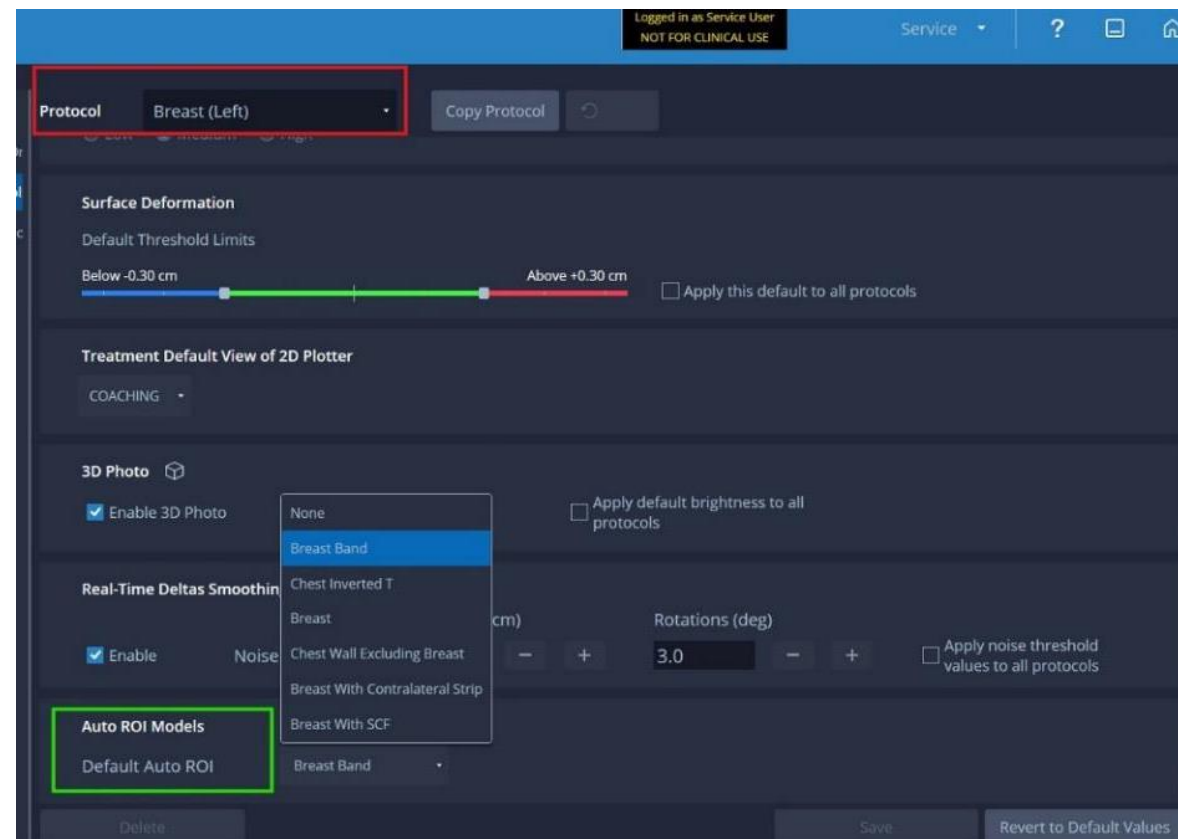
Logged in as Service User
NOT FOR CLINICAL USE

Service

Protocol Breast (Left)

Copy Protocol

Surface Deformation

Default Threshold Limits

Below -0.30 cm

Above +0.30 cm

Apply this default to all protocols

Treatment Default View of 2D Plotter

COACHING

3D Photo

Enable 3D Photo

None

Breast Band

Chest Inverted T

Breast

Chest Wall Excluding Breast

Breast With Contralateral Strip

Breast With SCF

Apply default brightness to all protocols

Real-Time Deltas Smoothin

Enable

Noise

cm)

Rotations (deg)

3.0

Apply noise threshold values to all protocols

Auto ROI Models

Default Auto ROI

Breast Band

Delete

Save

Revert to Default Values